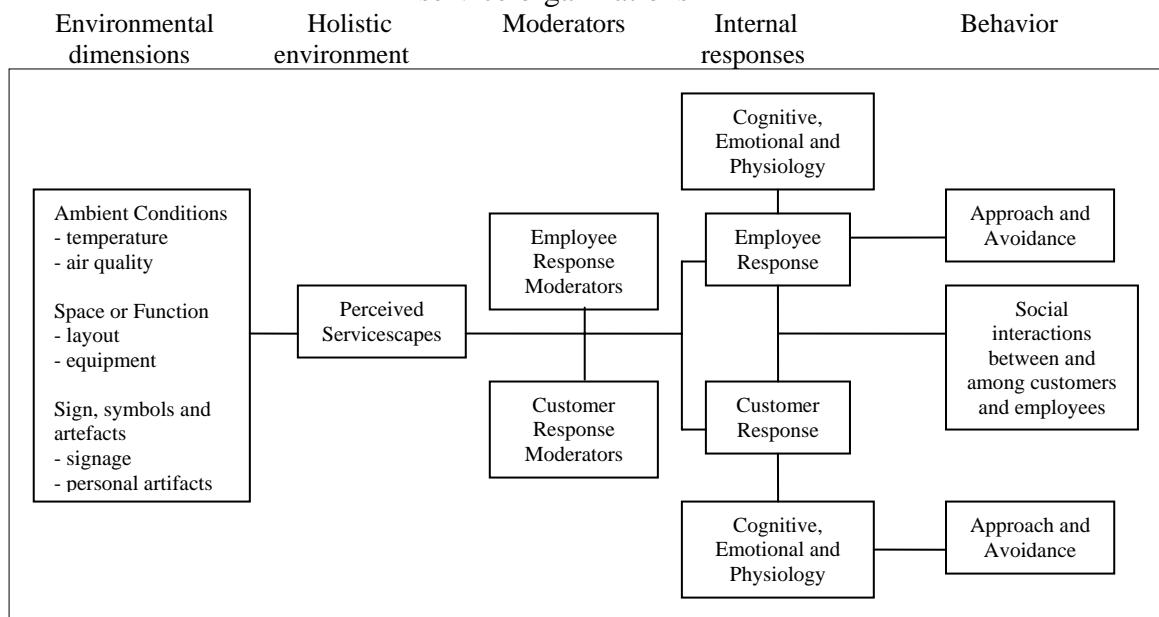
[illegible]

Environmental dimensions

Holistic environment

Moderators

Internal responses

Behavior

Cognitive, Emotional and Physiology

Ambient Conditions
- temperature
- air quality

Space or Function
- layout
- equipment

Sign, symbols and artefacts
- signage
- personal artifacts

Perceived Servicescapes

Employee Response Moderators

Customer Response Moderators

Employee Response

Customer Response

Approach and Avoidance

Social interactions between and among customers and employees

Cognitive, Emotional and Physiology

Approach and Avoidance